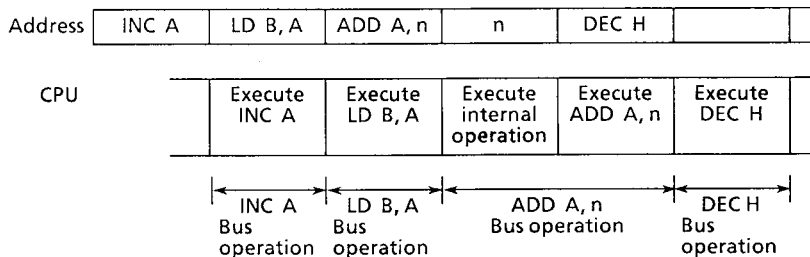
| Address | INC A | LD B, A | ADD A, n | n | DEC H | |
|---|---|---|---|---|---|---|

| CPU | | Execute INC A | Execute LD B, A | Execute internal operation | Execute ADD A, n | Execute DEC H | |
|---|---|---|---|---|---|---|---|

INC A Bus operation
LD B, A Bus operation
ADD A, n Bus operation
DEC H Bus operation